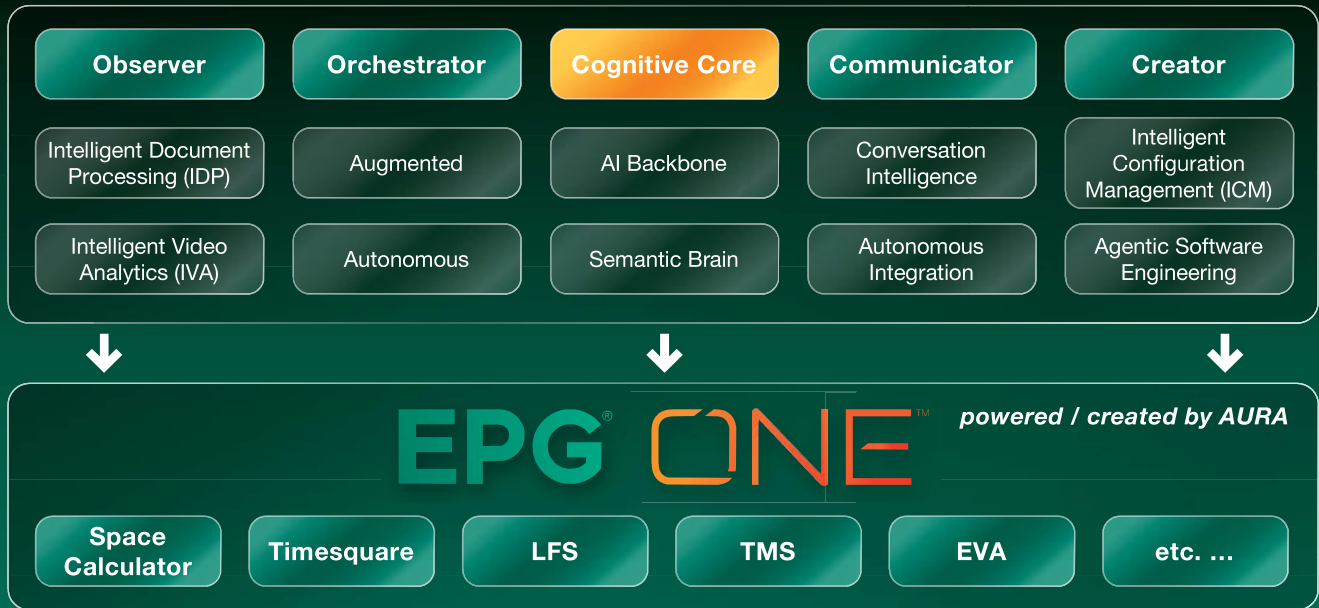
Observer

Orchestrator

Cognitive Core

Communicator

Creator

Intelligent Document Processing (IDP)

Augmented

AI Backbone

Conversation Intelligence

Intelligent Configuration Management (ICM)

Intelligent Video Analytics (IVA)

Autonomous

Semantic Brain

Autonomous Integration

Agentic Software Engineering

EPG® ONE™

powered / created by AURA

Space Calculator

Timesquare

LFS

TMS

EVA

etc. ...